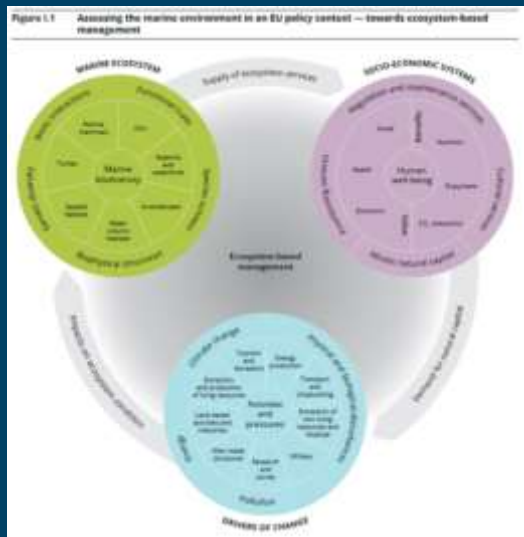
Figure 1.1 Assessing the marine environment in an EU policy context — towards ecosystem-based management

MARINE ECOSYSTEM

Supply of ecosystem services

SOCIO-ECONOMIC SYSTEMS

Marine mammals

Fish

Marine biodiversity

Seabirds and waterfowl

Invertebrates

Turtles

Seabed habitats

Water column habitats

Biophysical structures

Regulation and maintenance services

Food

Human well-being

Tourism

Health

Employment

Economy

Marine natural capital

Ecosystem-based management

Impacts on ecosystem condition

Pressures on natural capital

Climate change

Tourism and recreation

Energy production

Extraction and production of living resources

Transport and shipping

Land-based activities and industries

Fisheries and aquaculture

Extraction of non-living resources

Marine-based structures

Research and survey

Pollution

DRIVERS OF CHANGE

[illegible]